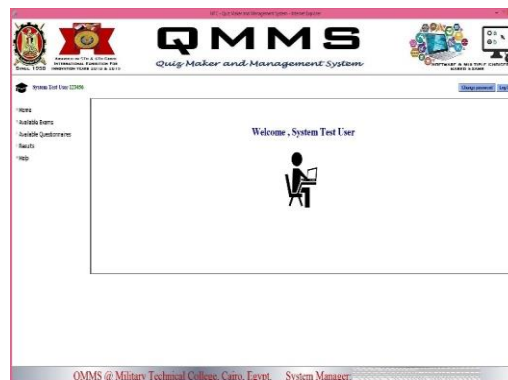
MTC - Quiz Maker and Management System - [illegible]

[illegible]

INTERNATIONAL EXHIBITION FOR INNOVATION YEARS 2010 & 2013

Since 1955

QMMS

Quiz Maker and Management System

SOFTWARE & MULTIPLE CHOICE BASED EXAMS

System Test User 123456

Change password

Log

Home
Available Exams
Available Questionnaires
Results
Help

Welcome , System Test User

QMMS @ Military Technical College, Cairo, Egypt.     System Manager: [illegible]